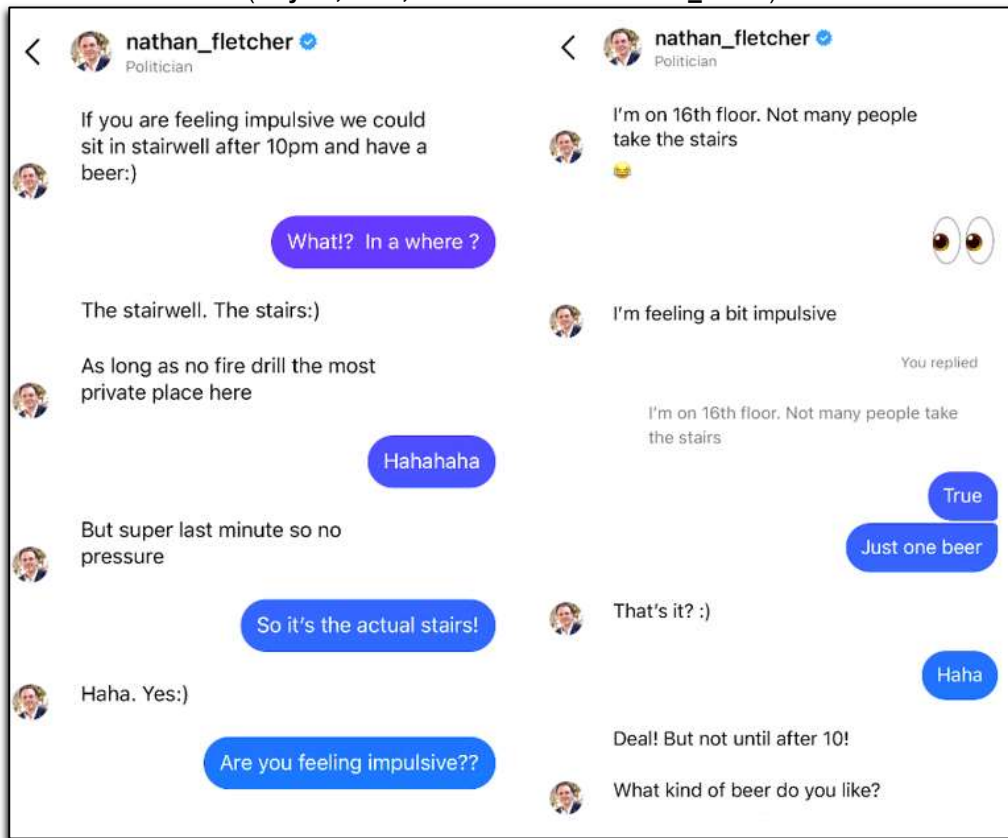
nathan_fletcher
Politician

If you are feeling impulsive we could sit in stairwell after 10pm and have a beer:)

What!? In a where ?

The stairwell. The stairs:)

As long as no fire drill the most private place here

Hahahaha

But super last minute so no pressure

So it's the actual stairs!

Haha. Yes:)

Are you feeling impulsive??

nathan_fletcher
Politician

I'm on 16th floor. Not many people take the stairs
😂

👀

I'm feeling a bit impulsive

You replied

I'm on 16th floor. Not many people take the stairs

True

Just one beer

That's it? :)

Haha

Deal! But not until after 10!

What kind of beer do you like?